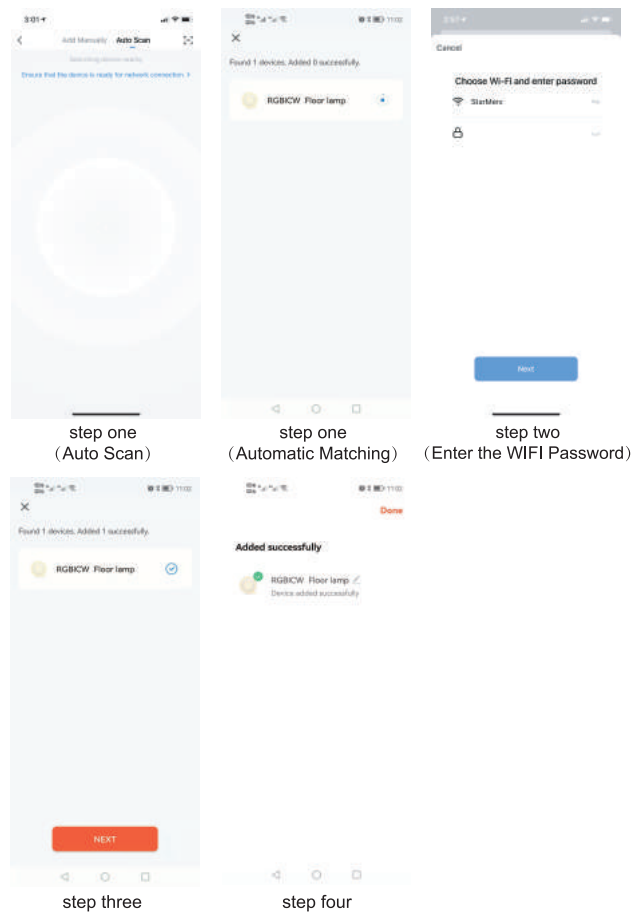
3:01

Add Manually Auto Scan

Searching device nearby

Ensure that the device is ready for network connection >

step one
(Auto Scan)

Found 1 devices. Added 0 successfully.

RGBICW Floor lamp

step one
(Automatic Matching)

Cancel

Choose Wi-Fi and enter password

StarMars

Next

step two
(Enter the WIFI Password)

Found 1 devices. Added 1 successfully.

RGBICW Floor lamp

NEXT

step three

Done

Added successfully

RGBICW Floor lamp

Device added successfully

step four